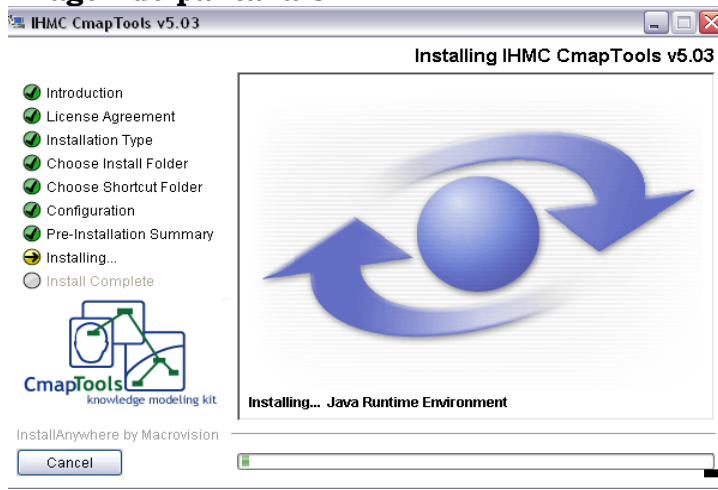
IHMC CmapTools v5.03

Installing IHMC CmapTools v5.03

Introduction
License Agreement
Installation Type
Choose Install Folder
Choose Shortcut Folder
Configuration
Pre-Installation Summary
Installing...
Install Complete

CmapTools
knowledge modeling kit

Installing... Java Runtime Environment

InstallAnywhere by Macrovision

Cancel